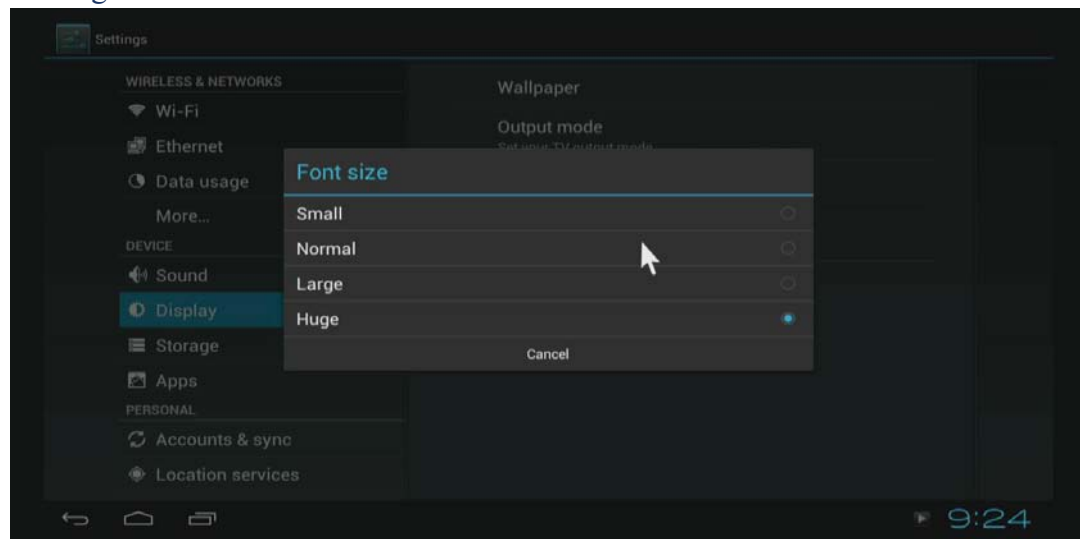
Settings

WIRELESS & NETWORKS
Wi-Fi
Ethernet
Data usage
More...
DEVICE
Sound
Display
Storage
Apps
PERSONAL
Accounts & sync
Location services

Wallpaper
Output mode
Set your TV output mode

Font size
Small
Normal
Large
Huge
Cancel

9:24